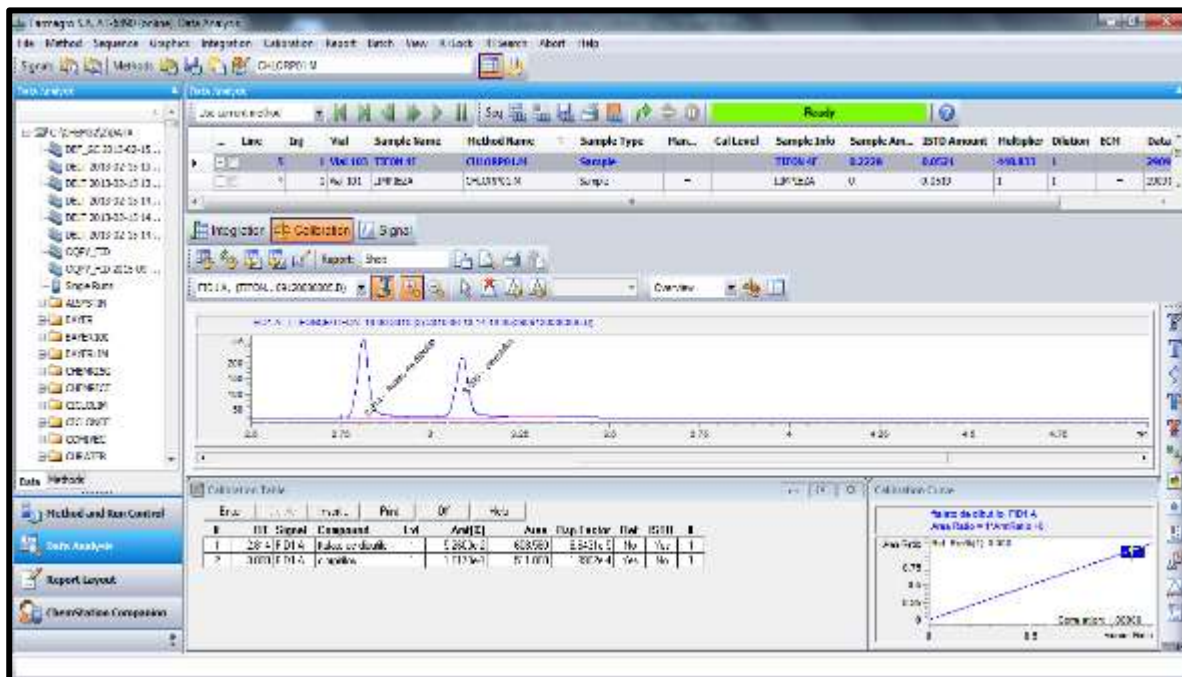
Fertagro S.A. AT-6890 (online): Data Analysis
File Method Sequence Graphics Integration Calibration Report Batch View Abort Search Abort Help
Signals Methods CHLORPOI.M
Data Analysis
Data Analysis
Ready
DEF_GC 2013-03-15...
DEF 2013-03-15 13...
DEF 2013-03-15 13...
DEF 2013-03-15 14...
DEF 2013-03-15 14...
DEF 2013-03-15 14...
OQPV_TD
OQPV_FID 2015 08...
Single Runs
ALMYSIN
BAYER
BAYER2OC
BAYRLIN
CHEMIC
CHEMEXT
CICLOLIM
CIG.GMIT
COMPEC
CREATR
Data Methods
Method and Run Control
Data Analysis
Report Layout
ChemStation Companion

| | Line | Inj | Vial | Sample Name | Method Name | Sample Type | Man... | Cal Level | Sample Info | Sample Am... | ISTD Amount | Multiplier | Dilution | ECM | Data |
|---|---|---|---|---|---|---|---|---|---|---|---|---|---|---|---|
| | 5 | 1 | Vial 103 | TITON 47 | CHLORPOI.M | Sample | | | TITON 47 | 0.2336 | 0.0521 | 448.833 | 1 | | 2909 |
| | 4 | 1 | Vial 101 | LIMPIEZA | CHLORPOI.M | Sample | - | | LIMPIEZA | 0 | 0.2513 | 1 | 1 | - | 2909 |

Integration Calibration Signal
Report: Short
FID1 A, (TITON... CHLOR0006.D)
Overview
2.5 2.75 3 3.25 3.5 3.75 4 4.25 4.5 4.75
50 100 150 200

Calibration Table
Enter Insert Print Off Help

| # | RT | Signal | Compound | Lvl | Amt[%] | Area | Rsp Factor | Ref | ISTD | # |
|---|---|---|---|---|---|---|---|---|---|---|
| 1 | 2.8 | FID1 A | ftalato de dibutilo | | 5.2600e-2 | 608.980 | 8.6431e-5 | No | Yes | 1 |
| 2 | 3.620 | FID1 A | clorpirifos | | 1.1170e-1 | 571.000 | | Yes | No | 1 |

Calibration Curve
ftalato de dibutilo FID1 A
Area Ratio = f*AmtRatio +0
Area Ratio
0.75
0.5
0.25
0
Correlation: 1.00000
0.5